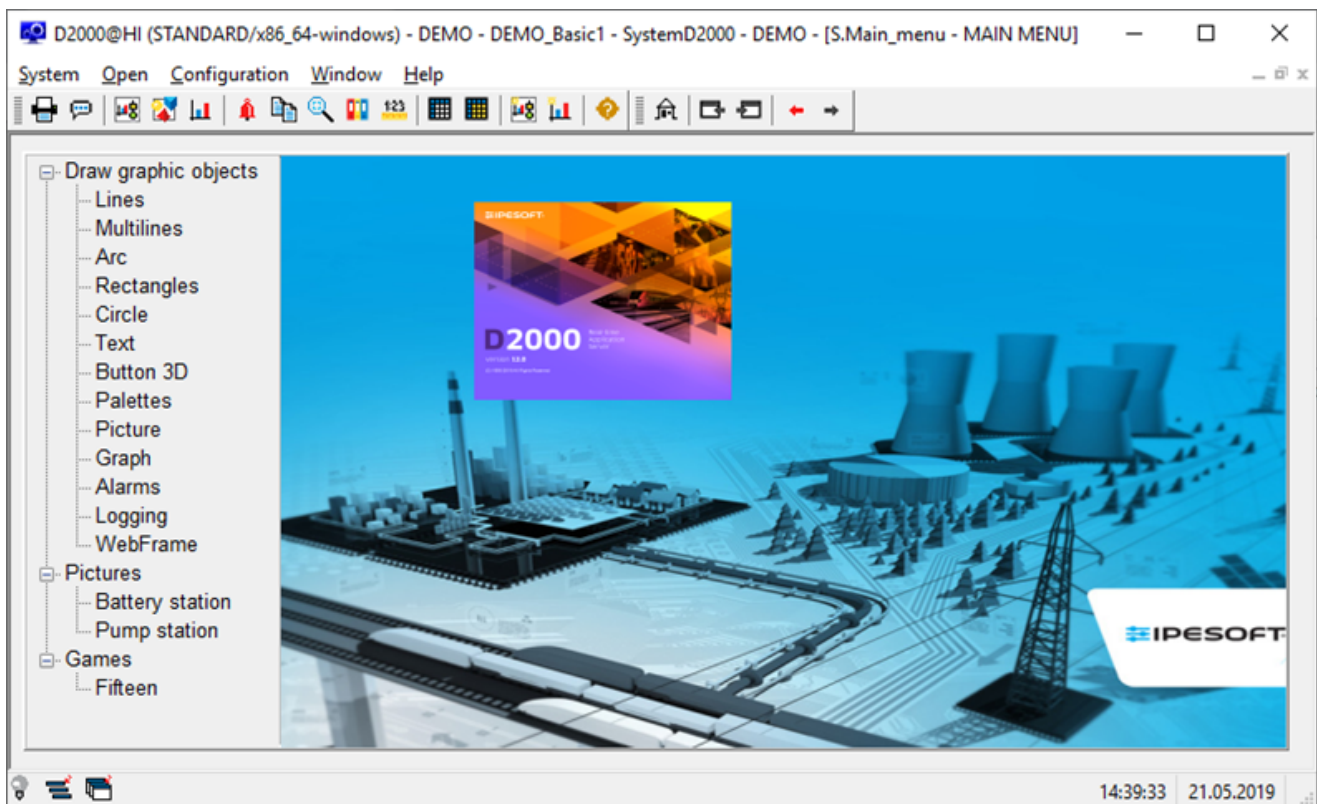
D2000@HI (STANDARD/x86_64-windows) - DEMO - DEMO_Basic1 - SystemD2000 - DEMO - [S.Main_menu - MAIN MENU]

System Open Configuration Window Help

123

Draw graphic objects
Lines
Multilines
Arc
Rectangles
Circle
Text
Button 3D
Palettes
Picture
Graph
Alarms
Logging
WebFrame
Pictures
Battery station
Pump station
Games
Fifteen

IPESOFT

D2000

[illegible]

IPESOFT

14:39:33 21.05.2019